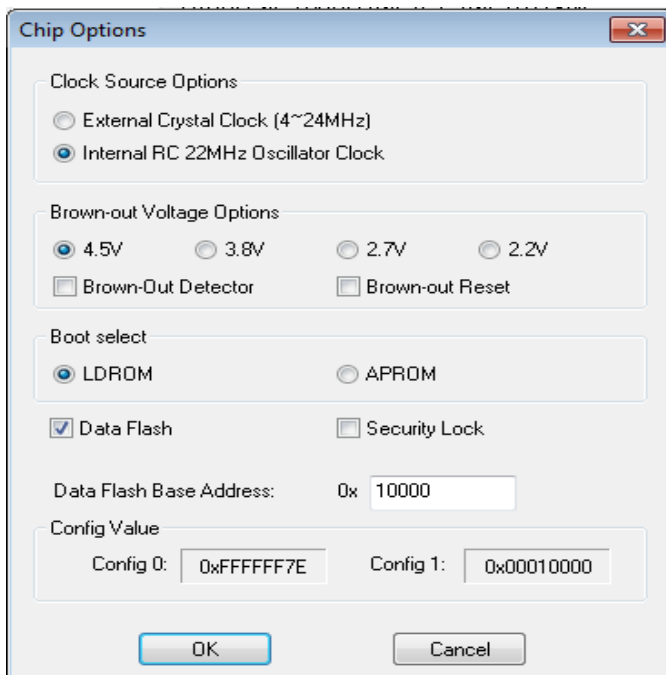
Chip Options

Clock Source Options

External Crystal Clock (4~24MHz)

Internal RC 22MHz Oscillator Clock

Brown-out Voltage Options

4.5V

3.8V

2.7V

2.2V

Brown-Out Detector

Brown-out Reset

Boot select

LDROM

APROM

Data Flash

Security Lock

Data Flash Base Address:

0x 10000

Config Value

Config 0: 0xFFFFFF7E

Config 1: 0x00010000

OK

Cancel